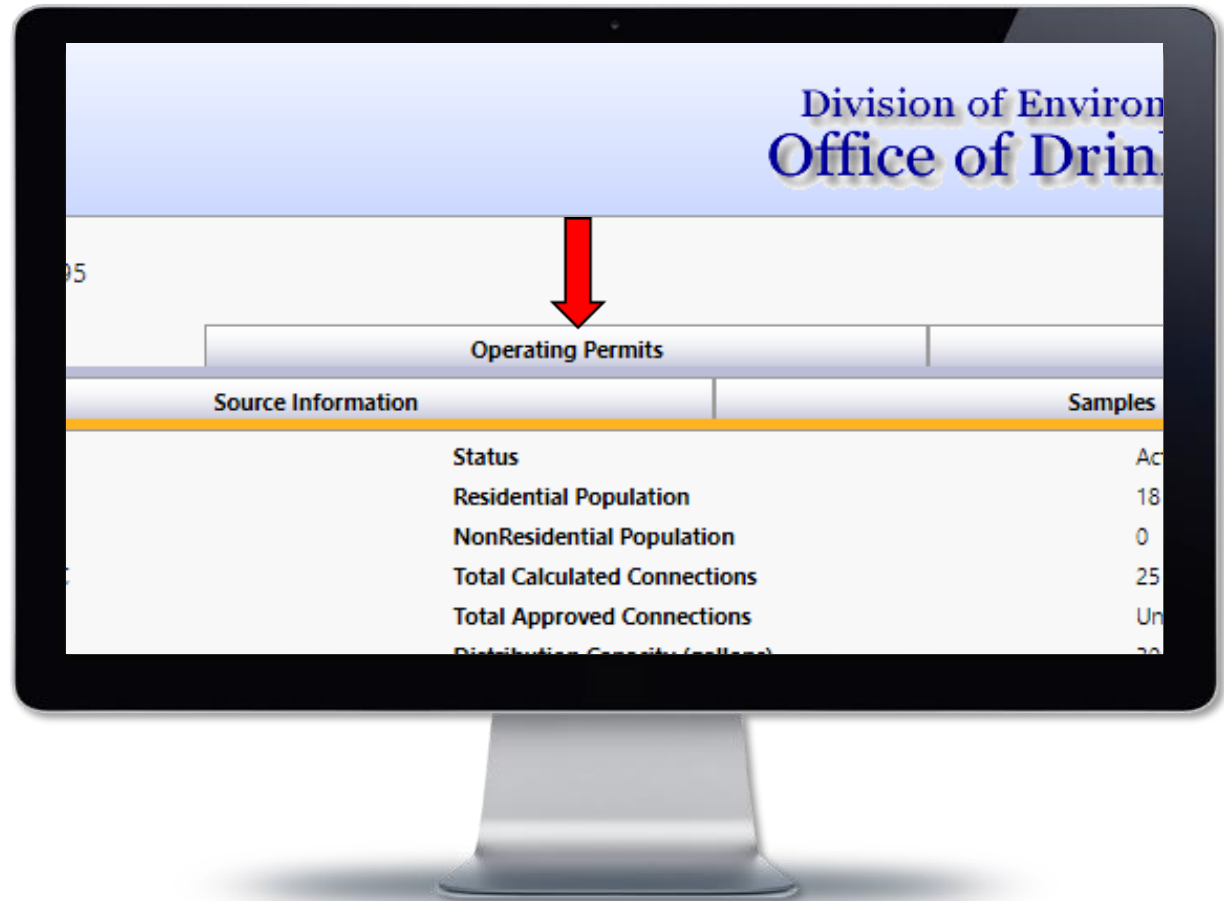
Division of Environ
Office of Drin

95

Operating Permits

Source Information

Samples

| Status | Ac |
|---|---|
| Residential Population | 18 |
| NonResidential Population | 0 |
| Total Calculated Connections | 25 |
| Total Approved Connections | Un |
| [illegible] | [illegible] |